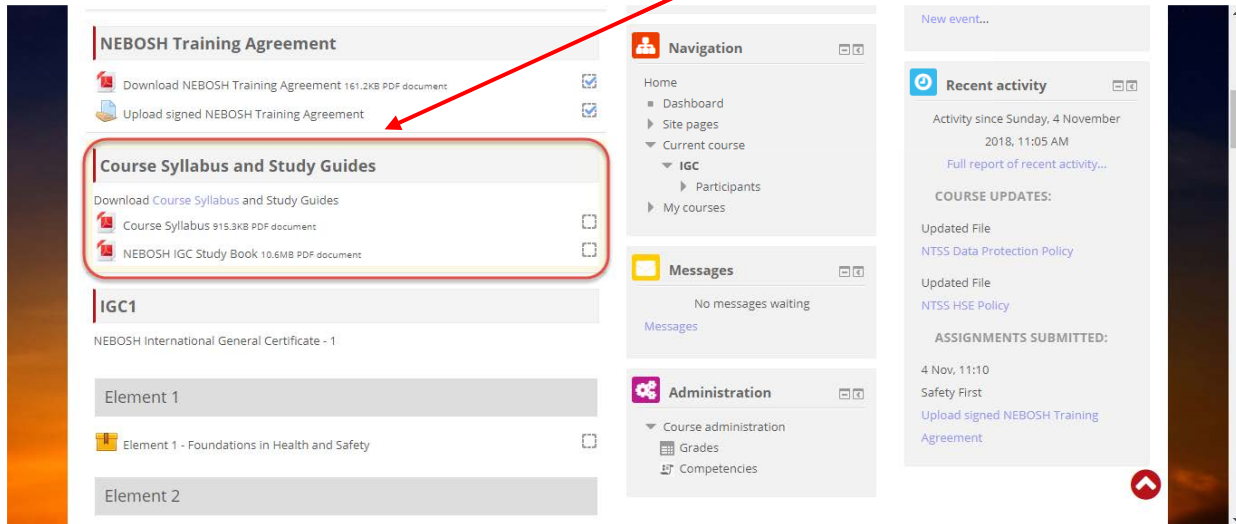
NEBOSH Training Agreement

Download NEBOSH Training Agreement 161.2KB PDF document

Upload signed NEBOSH Training Agreement

Course Syllabus and Study Guides

Download Course Syllabus and Study Guides

Course Syllabus 915.3KB PDF document

NEBOSH IGC Study Book 10.6MB PDF document

IGC1

NEBOSH International General Certificate - 1

Element 1

Element 1 - Foundations in Health and Safety

Element 2

Navigation

Home

Dashboard

Site pages

Current course

IGC

Participants

My courses

Messages

No messages waiting

Messages

Administration

Course administration

Grades

Competencies

New event...

Recent activity

Activity since Sunday, 4 November 2018, 11:05 AM

Full report of recent activity...

COURSE UPDATES:

Updated File

NTSS Data Protection Policy

Updated File

NTSS HSE Policy

ASSIGNMENTS SUBMITTED:

4 Nov, 11:10

Safety First

Upload signed NEBOSH Training Agreement